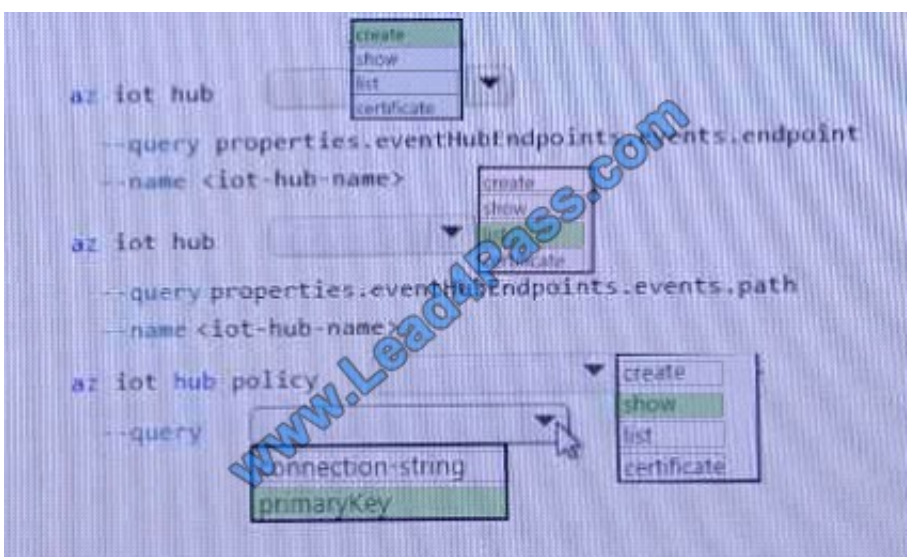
create
show
list
certificate

az iot hub

--query properties.eventHubEndpoints.events.endpoint
--name <iot-hub-name>

create
show
list
certificate

az iot hub

--query properties.eventHubEndpoints.events.path
--name <iot-hub-name>

az iot hub policy

create
show
list
certificate

--query

connection-string
primaryKey

www.Lead4Pass.com